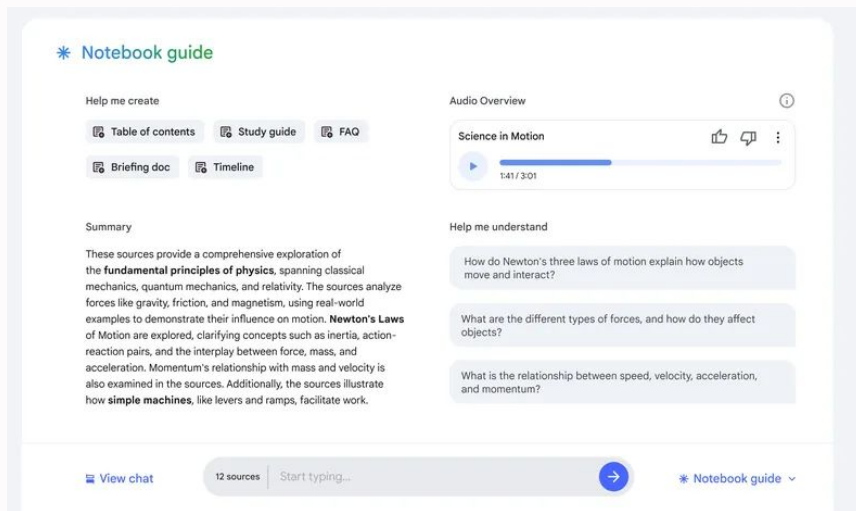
Notebook guide

Help me create

Table of contents
Study guide
FAQ
Briefing doc
Timeline

Audio Overview

Science in Motion

1:41 / 3:01

Summary

These sources provide a comprehensive exploration of the **fundamental principles of physics**, spanning classical mechanics, quantum mechanics, and relativity. The sources analyze forces like gravity, friction, and magnetism, using real-world examples to demonstrate their influence on motion. **Newton's Laws** of Motion are explored, clarifying concepts such as inertia, action-reaction pairs, and the interplay between force, mass, and acceleration. Momentum's relationship with mass and velocity is also examined in the sources. Additionally, the sources illustrate how **simple machines**, like levers and ramps, facilitate work.

Help me understand

How do Newton's three laws of motion explain how objects move and interact?

What are the different types of forces, and how do they affect objects?

What is the relationship between speed, velocity, acceleration, and momentum?

View chat

12 sources

Start typing...

Notebook guide